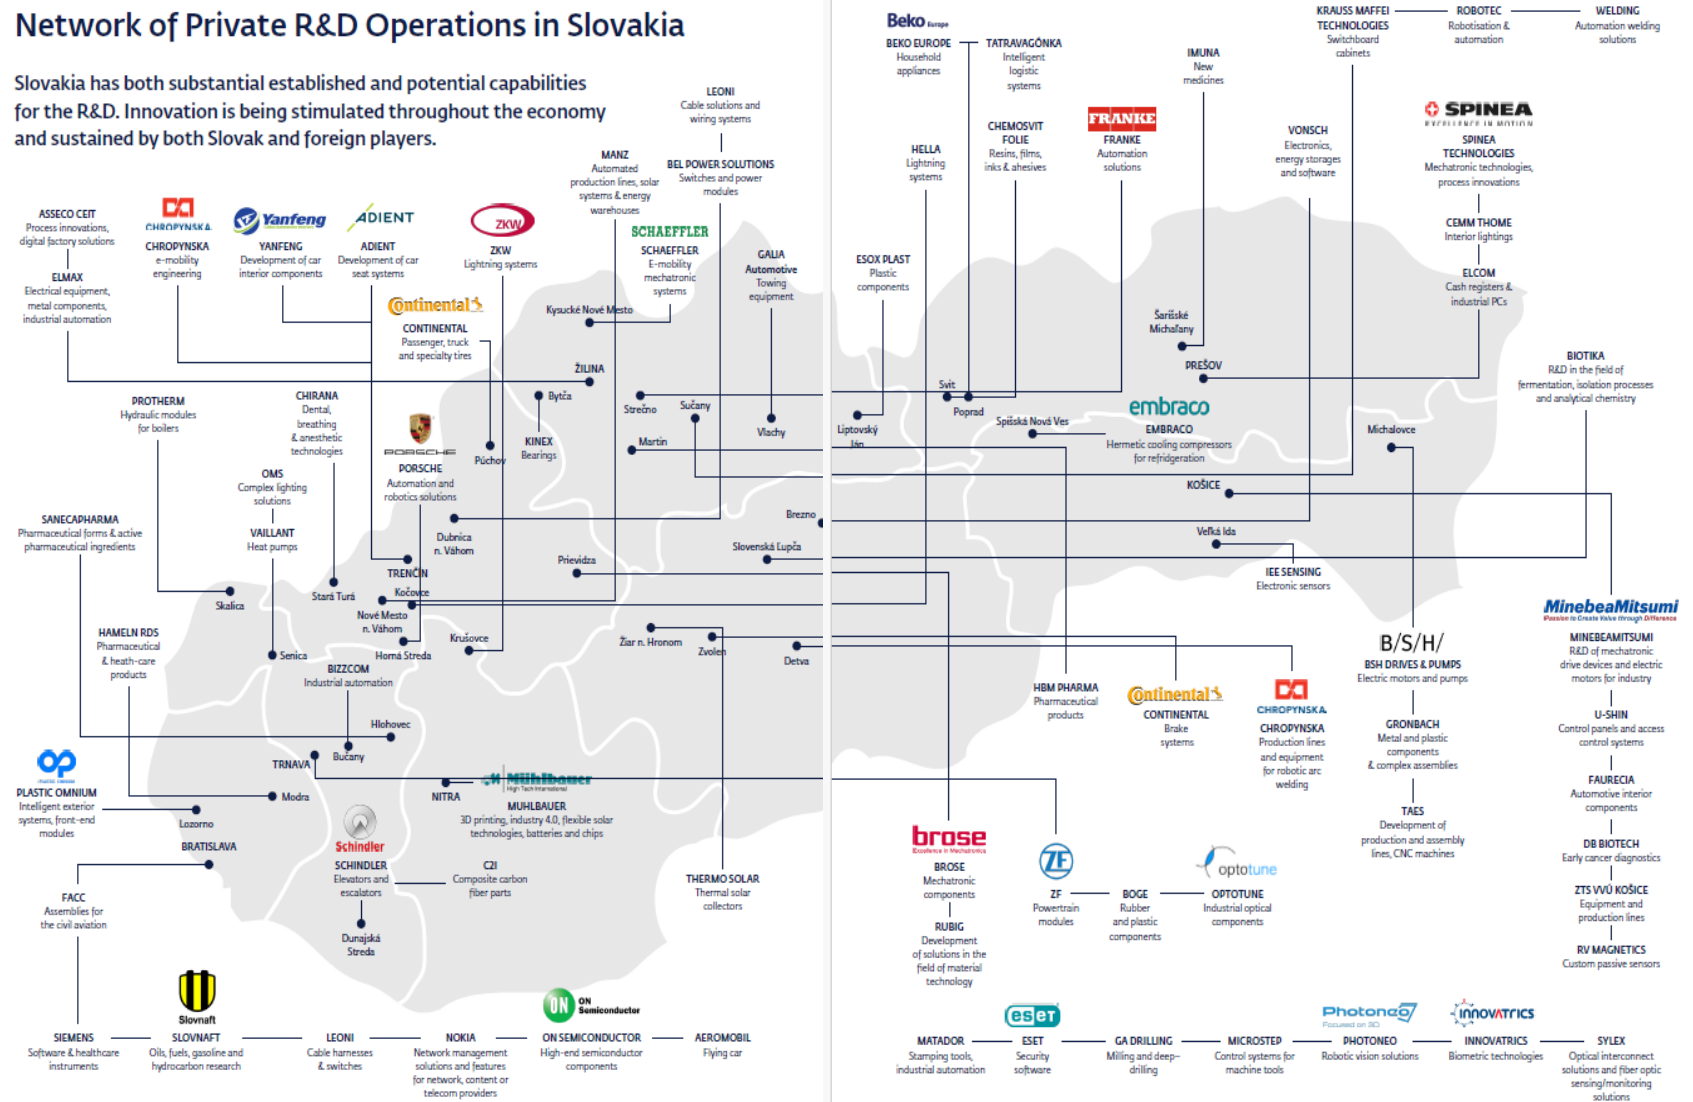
Network of Private R&D Operations in Slovakia

Slovakia has both substantial established and potential capabilities for the R&D. Innovation is being stimulated throughout the economy and sustained by both Slovak and foreign players.

ASSECO CEIT
Process innovations, digital factory solutions

ELMAX
Electrical equipment, metal components, industrial automation

CHROPYNSKA
CHROPYNSKA
e-mobility engineering

Yanfeng
YANFENG
Development of car interior components

ADIENT
ADIENT
Development of car seat systems

ZKW
ZKW
Lightning systems

MANZ
Automated production lines, solar systems & energy warehouses

LEONI
Cable solutions and wiring systems

BEL POWER SOLUTIONS
Switches and power modules

SCHAEFFLER
SCHAEFFLER
E-mobility mechatronic systems

GALIA
Automotive Towing equipment

Continental
CONTINENTAL
Passenger, truck and specialty tires

Kysucké Nové Mesto

ŽILINA

Bytča

KINEX
Bearings

PROTHERM
Hydraulic modules for boilers

CHIRANA
Dental, breathing & anesthetic technologies

PORSCHE
PORSCHE
Automation and robotics solutions

Púchov

Strečno

Sučany

Martin

Vlachy

OMS
Complex lighting solutions

VAILLANT
Heat pumps

SANECAPHARMA
Pharmaceutical forms & active pharmaceutical ingredients

Dubnica n. Váhom

TRENČÍN

Kočovce

Skalica

Stará Turá

Nové Mesto n. Váhom

Prievidza

Brezno

Slovenská Ľupča

HAMELN RDS
Pharmaceutical & heath-care products

Senica

Horná Streda

Krušovce

Žiar n. Hronom

Zvolen

Detva

BIZZCOM
Industrial automation

Hlohovec

Bučany

TRNAVA

PLASTIC OMNIUM
Intelligent exterior systems, front-end modules

Modra

NITRA

Mühlbauer
MUHLBAUER
3D printing, industry 4.0, flexible solar technologies, batteries and chips

Lozorno

BRATISLAVA

Schindler
SCHINDLER
Elevators and escalators

C2I
Composite carbon fiber parts

THERMO SOLAR
Thermal solar collectors

FACC
Assemblies for the civil aviation

Dunajská Streda

Slovnaft

SIEMENS
Software & healthcare instruments

SLOVNAFT
Oils, fuels, gasoline and hydrocarbon research

LEONI
Cable harnesses & switches

NOKIA
Network management solutions and features for network, content or telecom providers

ON Semiconductor
ON SEMICONDUCTOR
High-end semiconductor components

AEROMOBIL
Flying car

Beko Europe
BEKO EUROPE
Household appliances

TATRAVAGÓNKA
Intelligent logistic systems

IMUNA
New medicines

KRAUSS MAFFEI TECHNOLOGIES
Switchboard cabinets

ROBOTEC
Robotisation & automation

WELDING
Automation welding solutions

SPINEA
EXCELLENCE IN MOTION

SPINEA TECHNOLOGIES
Mechatronic technologies, process innovations

CHEMOSVIT FOLIE
Resins, films, inks & ahesives

FRANKE
FRANKE
Automation solutions

VONSCH
Electronics, energy storages and software

HELLA
Lightning systems

CEMM THOME
Interior lightings

ELCOM
Cash registers & industrial PCs

ESOX PLAST
Plastic components

Šarišské Michaľany

PREŠOV

BIOTIKA
R&D in the field of fermentation, isolation processes and analytical chemistry

Svit

Poprad

Liptovský Ján

Spišská Nová Ves

embraco
EMBRACO
Hermetic cooling compressors for refridgeration

Michalovce

KOŠICE

Veľká Ida

IEE SENSING
Electronic sensors

MinebeaMitsumi
Passion to Create Value through Difference

MINEBEAMITSUMI
R&D of mechatronic drive devices and electric motors for industry

B/S/H/
BSH DRIVES & PUMPS
Electric motors and pumps

HBM PHARMA
Pharmaceutical products

Continental
CONTINENTAL
Brake systems

CHROPYNSKA
CHROPYNSKA
Production lines and equipment for robotic arc welding

GRONBACH
Metal and plastic components & complex assemblies

U-SHIN
Control panels and access control systems

FAURECIA
Automotive interior components

TAES
Development of production and assembly lines, CNC machines

DB BIOTECH
Early cancer diagnostics

ZTS VVÚ KOŠICE
Equipment and production lines

RV MAGNETICS
Custom passive sensors

brose
Excellence in Mechatronics

BROSE
Mechatronic components

RUBIG
Development of solutions in the field of material technology

ZF
ZF
Powertrain modules

BOGE
Rubber and plastic components

optotune
OPTOTUNE
Industrial optical components

eset

MATADOR
Stamping tools, industrial automation

ESET
Security software

GA DRILLING
Milling and deep-drilling

MICROSTEP
Control systems for machine tools

Photoneo
Focused on 3D

PHOTONEO
Robotic vision solutions

innovatrics

INNOVATRICS
Biometric technologies

SYLEX
Optical interconnect solutions and fiber optic sensing/monitoring solutions